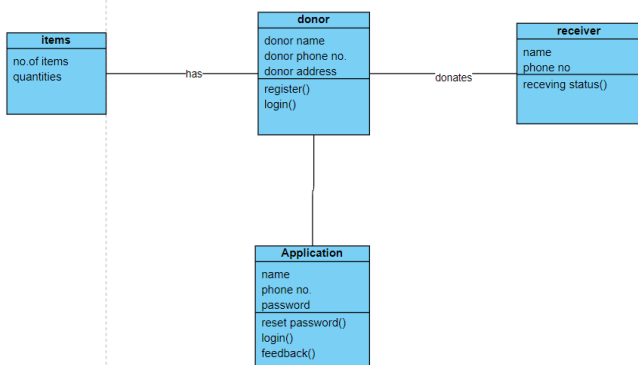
items
no.of items
quantities

has

donor
donor name
donor phone no.
donor address
register()
login()

donates

receiver
name
phone no
receving status()

Application
name
phone no.
password
reset password()
login()
feedback()